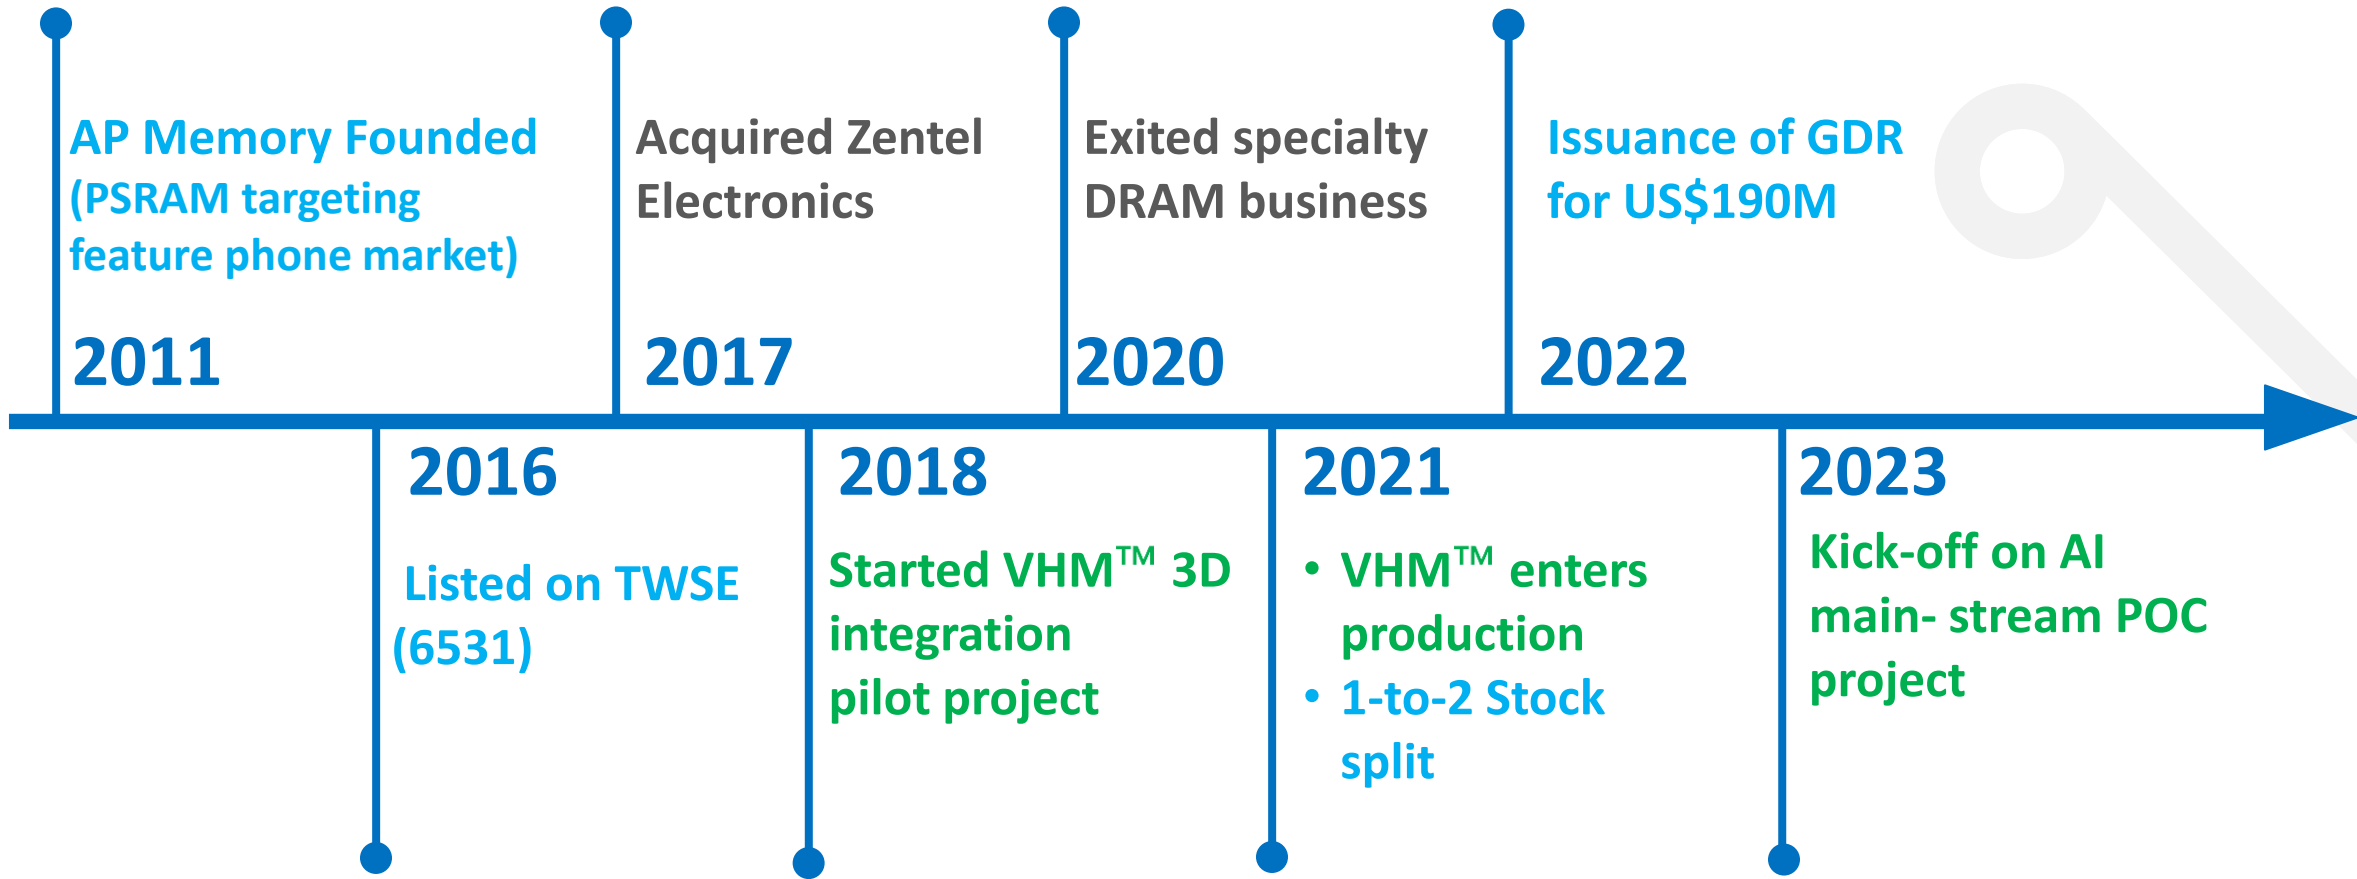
AP Memory Founded (PSRAM targeting feature phone market)

2011

Acquired Zentel Electronics

2017

Exited specialty DRAM business

2020

Issuance of GDR for US$190M

2022

2016

Listed on TWSE (6531)

2018

Started VHM™ 3D integration pilot project

2021

• VHM™ enters production
• 1-to-2 Stock split

2023

Kick-off on AI main- stream POC project